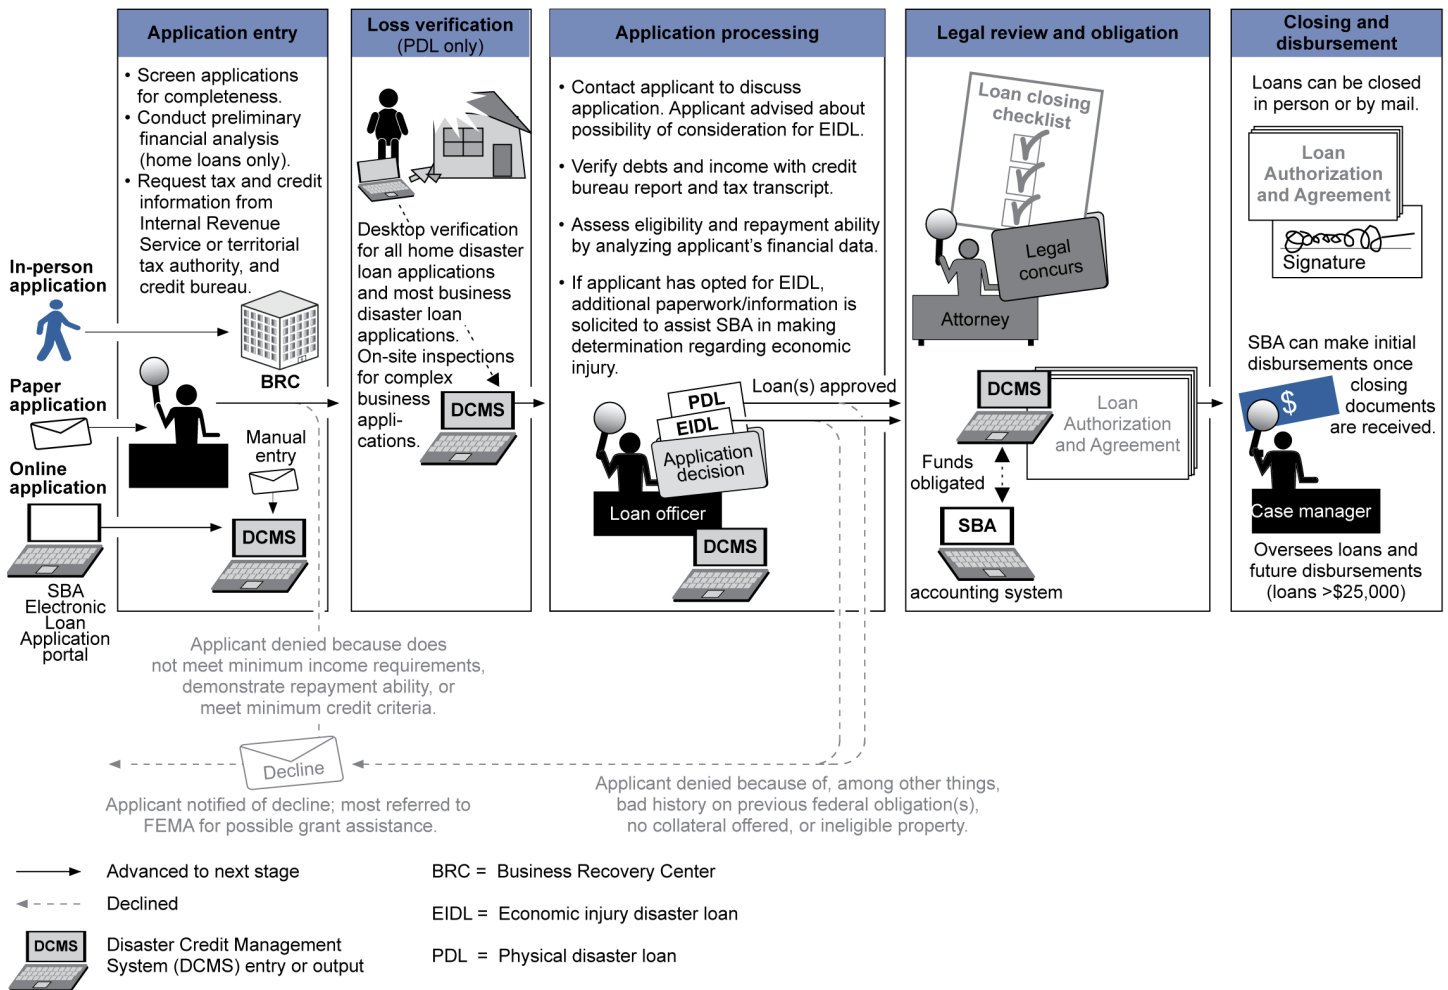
Application entry

• Screen applications for completeness.
• Conduct preliminary financial analysis (home loans only).
• Request tax and credit information from Internal Revenue Service or territorial tax authority, and credit bureau.

BRC

Manual entry

DCMS

In-person application

Paper application

Online application

SBA Electronic Loan Application portal

Loss verification (PDL only)

Desktop verification for all home disaster loan applications and most business disaster loan applications. On-site inspections for complex business applications.

DCMS

Application processing

• Contact applicant to discuss application. Applicant advised about possibility of consideration for EIDL.

• Verify debts and income with credit bureau report and tax transcript.

• Assess eligibility and repayment ability by analyzing applicant's financial data.

• If applicant has opted for EIDL, additional paperwork/information is solicited to assist SBA in making determination regarding economic injury.

PDL
EIDL
Application decision

Loan(s) approved

Loan officer

DCMS

Legal review and obligation

Loan closing checklist

Legal concurs

Attorney

DCMS

Loan Authorization and Agreement

Funds obligated

SBA

accounting system

Closing and disbursement

Loans can be closed in person or by mail.

Loan Authorization and Agreement

Signature

SBA can make initial disbursements once closing documents are received.

$

Case manager

Oversees loans and future disbursements (loans >$25,000)

Applicant denied because does not meet minimum income requirements, demonstrate repayment ability, or meet minimum credit criteria.

Decline

Applicant notified of decline; most referred to FEMA for possible grant assistance.

Applicant denied because of, among other things, bad history on previous federal obligation(s), no collateral offered, or ineligible property.

Advanced to next stage

Declined

DCMS
Disaster Credit Management System (DCMS) entry or output

BRC = Business Recovery Center

EIDL = Economic injury disaster loan

PDL = Physical disaster loan